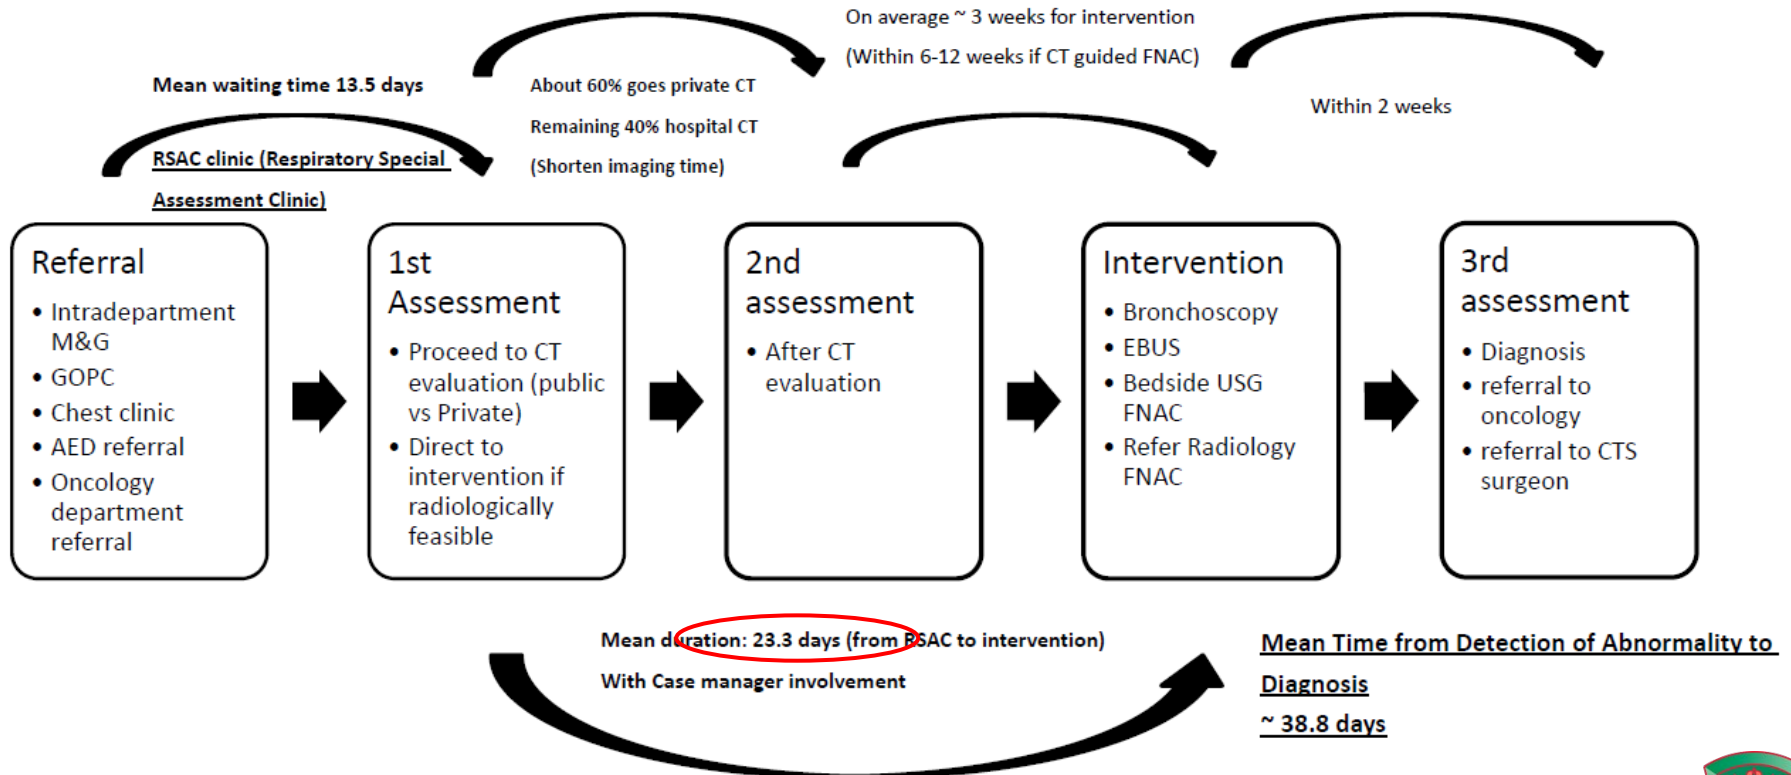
Mean waiting time 13.5 days

RSAC clinic (Respiratory Special Assessment Clinic)

About 60% goes private CT

Remaining 40% hospital CT

(Shorten imaging time)

On average ~ 3 weeks for intervention

(Within 6-12 weeks if CT guided FNAC)

Within 2 weeks

Referral
- Intradepartment M&G
- GOPC
- Chest clinic
- AED referral
- Oncology department referral

1st Assessment
- Proceed to CT evaluation (public vs Private)
- Direct to intervention if radiologically feasible

2nd assessment
- After CT evaluation

Intervention
- Bronchoscopy
- EBUS
- Bedside USG FNAC
- Refer Radiology FNAC

3rd assessment
- Diagnosis
- referral to oncology
- referral to CTS surgeon

Mean duration: 23.3 days (from RSAC to intervention)

With Case manager involvement

Mean Time from Detection of Abnormality to Diagnosis

~ 38.8 days